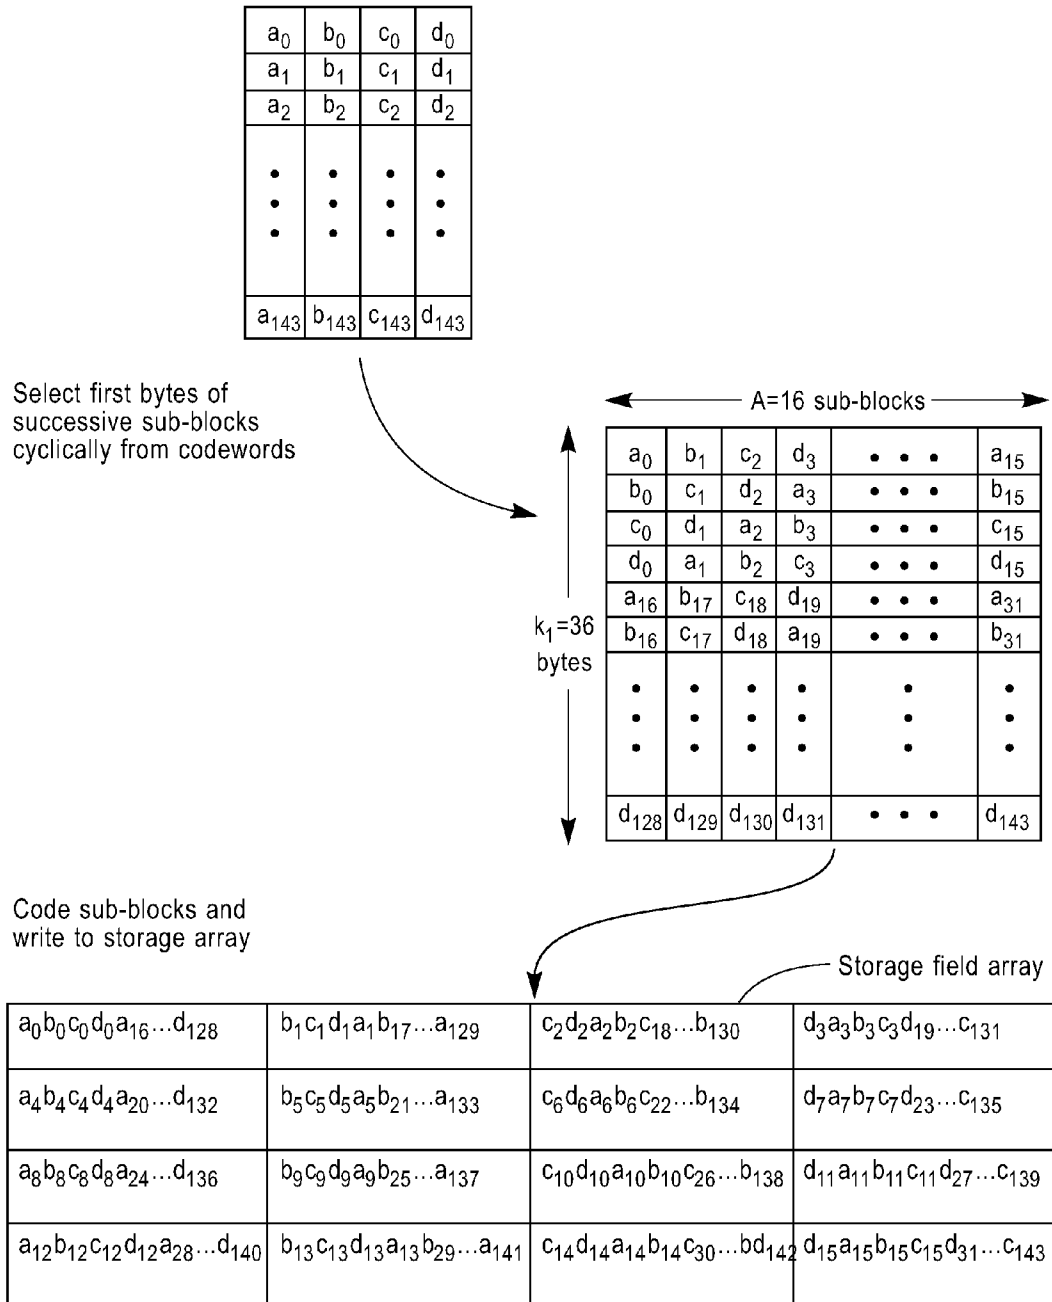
| $a_0$ | $b_0$ | $c_0$ | $d_0$ |
|---|---|---|---|
| $a_1$ | $b_1$ | $c_1$ | $d_1$ |
| $a_2$ | $b_2$ | $c_2$ | $d_2$ |
| ⋮ | ⋮ | ⋮ | ⋮ |
| $a_{143}$ | $b_{143}$ | $c_{143}$ | $d_{143}$ |

Select first bytes of successive sub-blocks cyclically from codewords

A=16 sub-blocks

$k_1$=36 bytes

| $a_0$ | $b_1$ | $c_2$ | $d_3$ | • • • | $a_{15}$ |
|---|---|---|---|---|---|
| $b_0$ | $c_1$ | $d_2$ | $a_3$ | • • • | $b_{15}$ |
| $c_0$ | $d_1$ | $a_2$ | $b_3$ | • • • | $c_{15}$ |
| $d_0$ | $a_1$ | $b_2$ | $c_3$ | • • • | $d_{15}$ |
| $a_{16}$ | $b_{17}$ | $c_{18}$ | $d_{19}$ | • • • | $a_{31}$ |
| $b_{16}$ | $c_{17}$ | $d_{18}$ | $a_{19}$ | • • • | $b_{31}$ |
| ⋮ | ⋮ | ⋮ | ⋮ | ⋮ | ⋮ |
| $d_{128}$ | $d_{129}$ | $d_{130}$ | $d_{131}$ | • • • | $d_{143}$ |

Code sub-blocks and write to storage array

Storage field array

| $a_0b_0c_0d_0a_{16}...d_{128}$ | $b_1c_1d_1a_1b_{17}...a_{129}$ | $c_2d_2a_2b_2c_{18}...b_{130}$ | $d_3a_3b_3c_3d_{19}...c_{131}$ |
|---|---|---|---|
| $a_4b_4c_4d_4a_{20}...d_{132}$ | $b_5c_5d_5a_5b_{21}...a_{133}$ | $c_6d_6a_6b_6c_{22}...b_{134}$ | $d_7a_7b_7c_7d_{23}...c_{135}$ |
| $a_8b_8c_8d_8a_{24}...d_{136}$ | $b_9c_9d_9a_9b_{25}...a_{137}$ | $c_{10}d_{10}a_{10}b_{10}c_{26}...b_{138}$ | $d_{11}a_{11}b_{11}c_{11}d_{27}...c_{139}$ |
| $a_{12}b_{12}c_{12}d_{12}a_{28}...d_{140}$ | $b_{13}c_{13}d_{13}a_{13}b_{29}...a_{141}$ | $c_{14}d_{14}a_{14}b_{14}c_{30}...bd_{142}$ | $d_{15}a_{15}b_{15}c_{15}d_{31}...c_{143}$ |